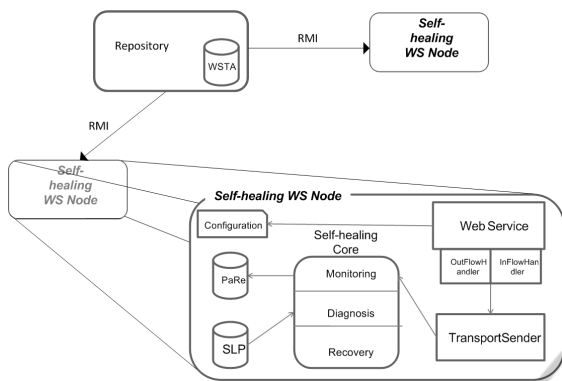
Repository

WSTA

RMI

Self-healing WS Node

RMI

Self-healing WS Node

Self-healing WS Node

Configuration

Web Service

OutFlowHandler

InFlowHandler

Self-healing Core

PaRe

Monitoring

Diagnosis

SLP

Recovery

TransportSender